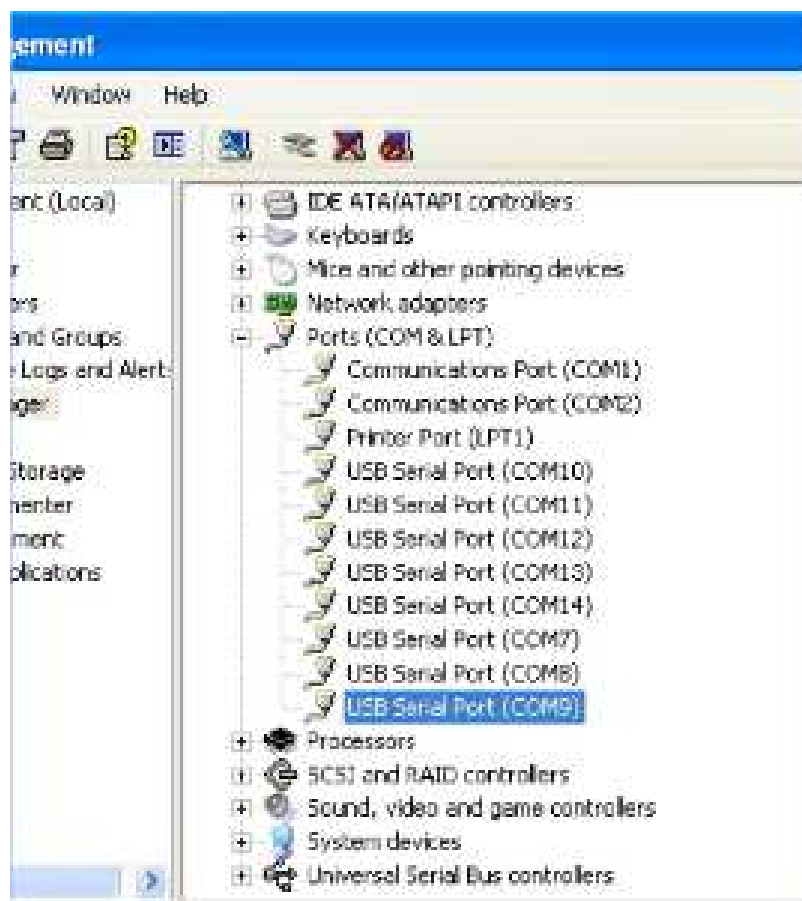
gement

Window Help

ent (Local)

r

ors

and Groups

e Logs and Alert

ager

Storage

menter

ment

plications

IDE ATA/ATAPI controllers
Keyboards
Mice and other pointing devices
Network adapters
Ports (COM & LPT)
Communications Port (COM1)
Communications Port (COM2)
Printer Port (LPT1)
USB Serial Port (COM10)
USB Serial Port (COM11)
USB Serial Port (COM12)
USB Serial Port (COM13)
USB Serial Port (COM14)
USB Serial Port (COM7)
USB Serial Port (COM8)
USB Serial Port (COM9)
Processors
SCSI and RAID controllers
Sound, video and game controllers
System devices
Universal Serial Bus controllers